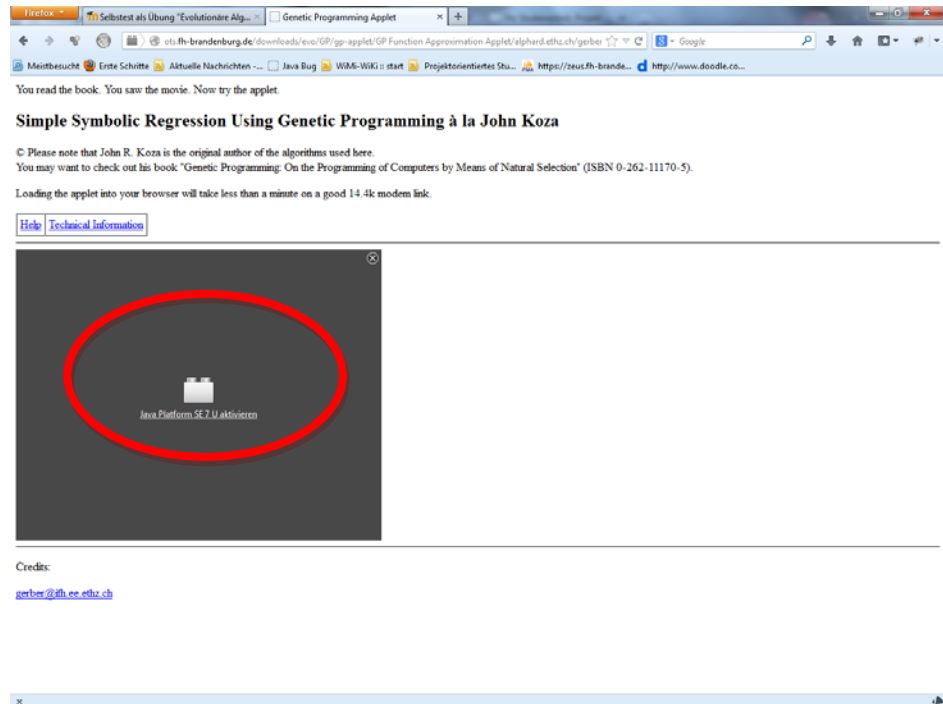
Firefox

Selbsttest als Übung "Evolutionäre Alg... ×

Genetic Programming Applet ×

+

ots.fh-brandenburg.de/downloads/eve/GP/gp-applet/GP Function Approximation Applet/alphard.ethz.ch/gerber

Google

Meistbesucht

Erste Schritte

Aktuelle Nachrichten -...

Java Bug

WiMi-WiKi :: start

Projektorientiertes Stu...

https://zeus.fh-brande...

http://www.doodle.co...

You read the book. You saw the movie. Now try the applet.

Simple Symbolic Regression Using Genetic Programming à la John Koza

© Please note that John R. Koza is the original author of the algorithms used here.
You may want to check out his book "Genetic Programming: On the Programming of Computers by Means of Natural Selection" (ISBN 0-262-11170-5).

Loading the applet into your browser will take less than a minute on a good 14.4k modem link.

| Help | Technical Information |
|---|---|

Java Platform SE 7 U aktivieren

Credits:

gerber@ifh.ee.ethz.ch